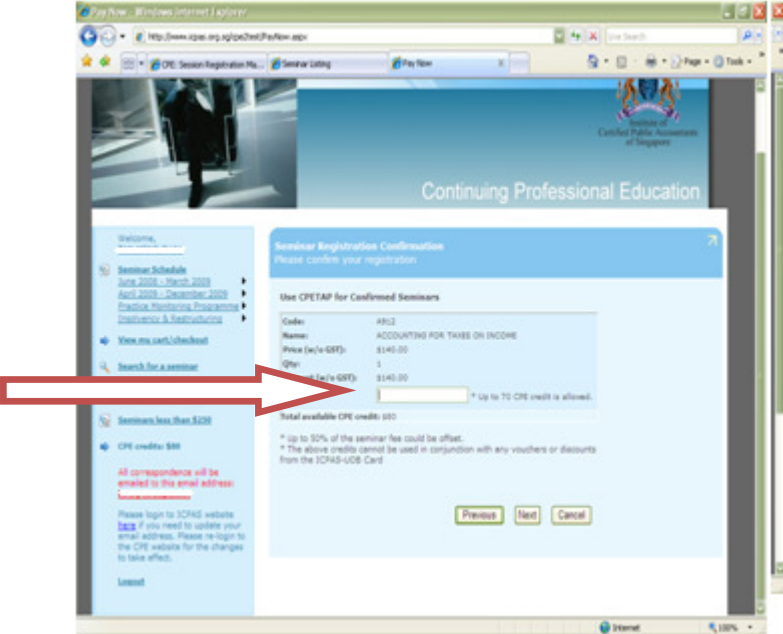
Pay Now - Windows Internet Explorer

http://www.icpas.org.sg/cpe2test/PayNow.aspx

Live Search

CPE: Session Registration Ma...

Seminar Listing

Pay Now

Page

Tools

Institute of Certified Public Accountants of Singapore

Continuing Professional Education

Welcome,

Seminar Schedule
June 2008 - March 2009
April 2008 - December 2009
Practice Monitoring Programme
Insolvency & Restructuring

View my cart/checkout

Search for a seminar

Seminars less than $250

CPE credits: $80

All correspondence will be emailed to this email address:

Please login to ICPAS website here if you need to update your email address. Please re-login to the CPE website for the changes to take effect.

Logout

Seminar Registration Confirmation
Please confirm your registration

Use CPETAP for Confirmed Seminars

| | |
|---|---|
| Code: | A912 |
| Name: | ACCOUNTING FOR TAXES ON INCOME |
| Price (w/o GST): | $140.00 |
| Qty: | 1 |
| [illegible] (w/o GST): | $140.00 |
| | * Up to 70 CPE credit is allowed. |

Total available CPE credit: $80

* Up to 50% of the seminar fee could be offset.
* The above credits cannot be used in conjunction with any vouchers or discounts from the ICPAS-UOB Card

Previous Next Cancel

Internet

100%